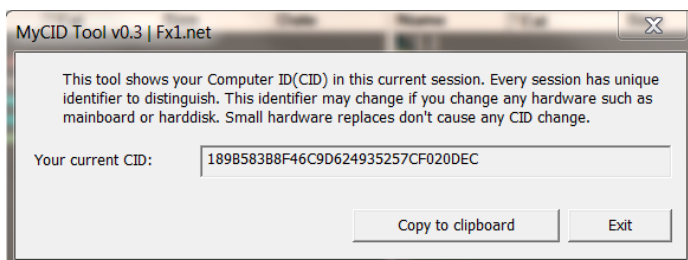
MyCID Tool v0.3 | Fx1.net

This tool shows your Computer ID(CID) in this current session. Every session has unique identifier to distinguish. This identifier may change if you change any hardware such as mainboard or harddisk. Small hardware replaces don't cause any CID change.

Your current CID: 189B583B8F46C9D624935257CF020DEC

Copy to clipboard

Exit